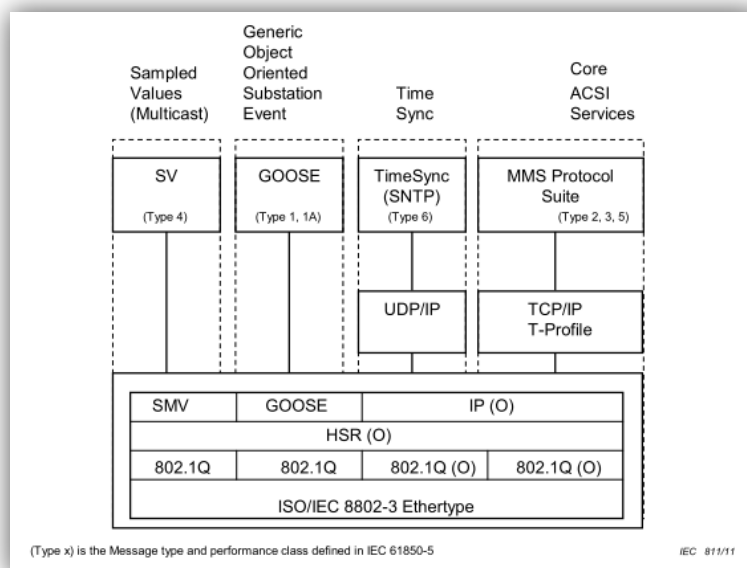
Sampled Values (Multicast)

Generic Object Oriented Substation Event

Time Sync

Core ACSI Services

SV

(Type 4)

GOOSE

(Type 1, 1A)

TimeSync (SNTP)

(Type 6)

MMS Protocol Suite

(Type 2, 3, 5)

UDP/IP

TCP/IP T-Profile

| SMV | GOOSE | IP (O) | |
|---|---|---|---|
| HSR (O) | | | |
| 802.1Q | 802.1Q | 802.1Q (O) | 802.1Q (O) |
| ISO/IEC 8802-3 Ethertype | | | |

(Type x) is the Message type and performance class defined in IEC 61850-5

IEC 811/11